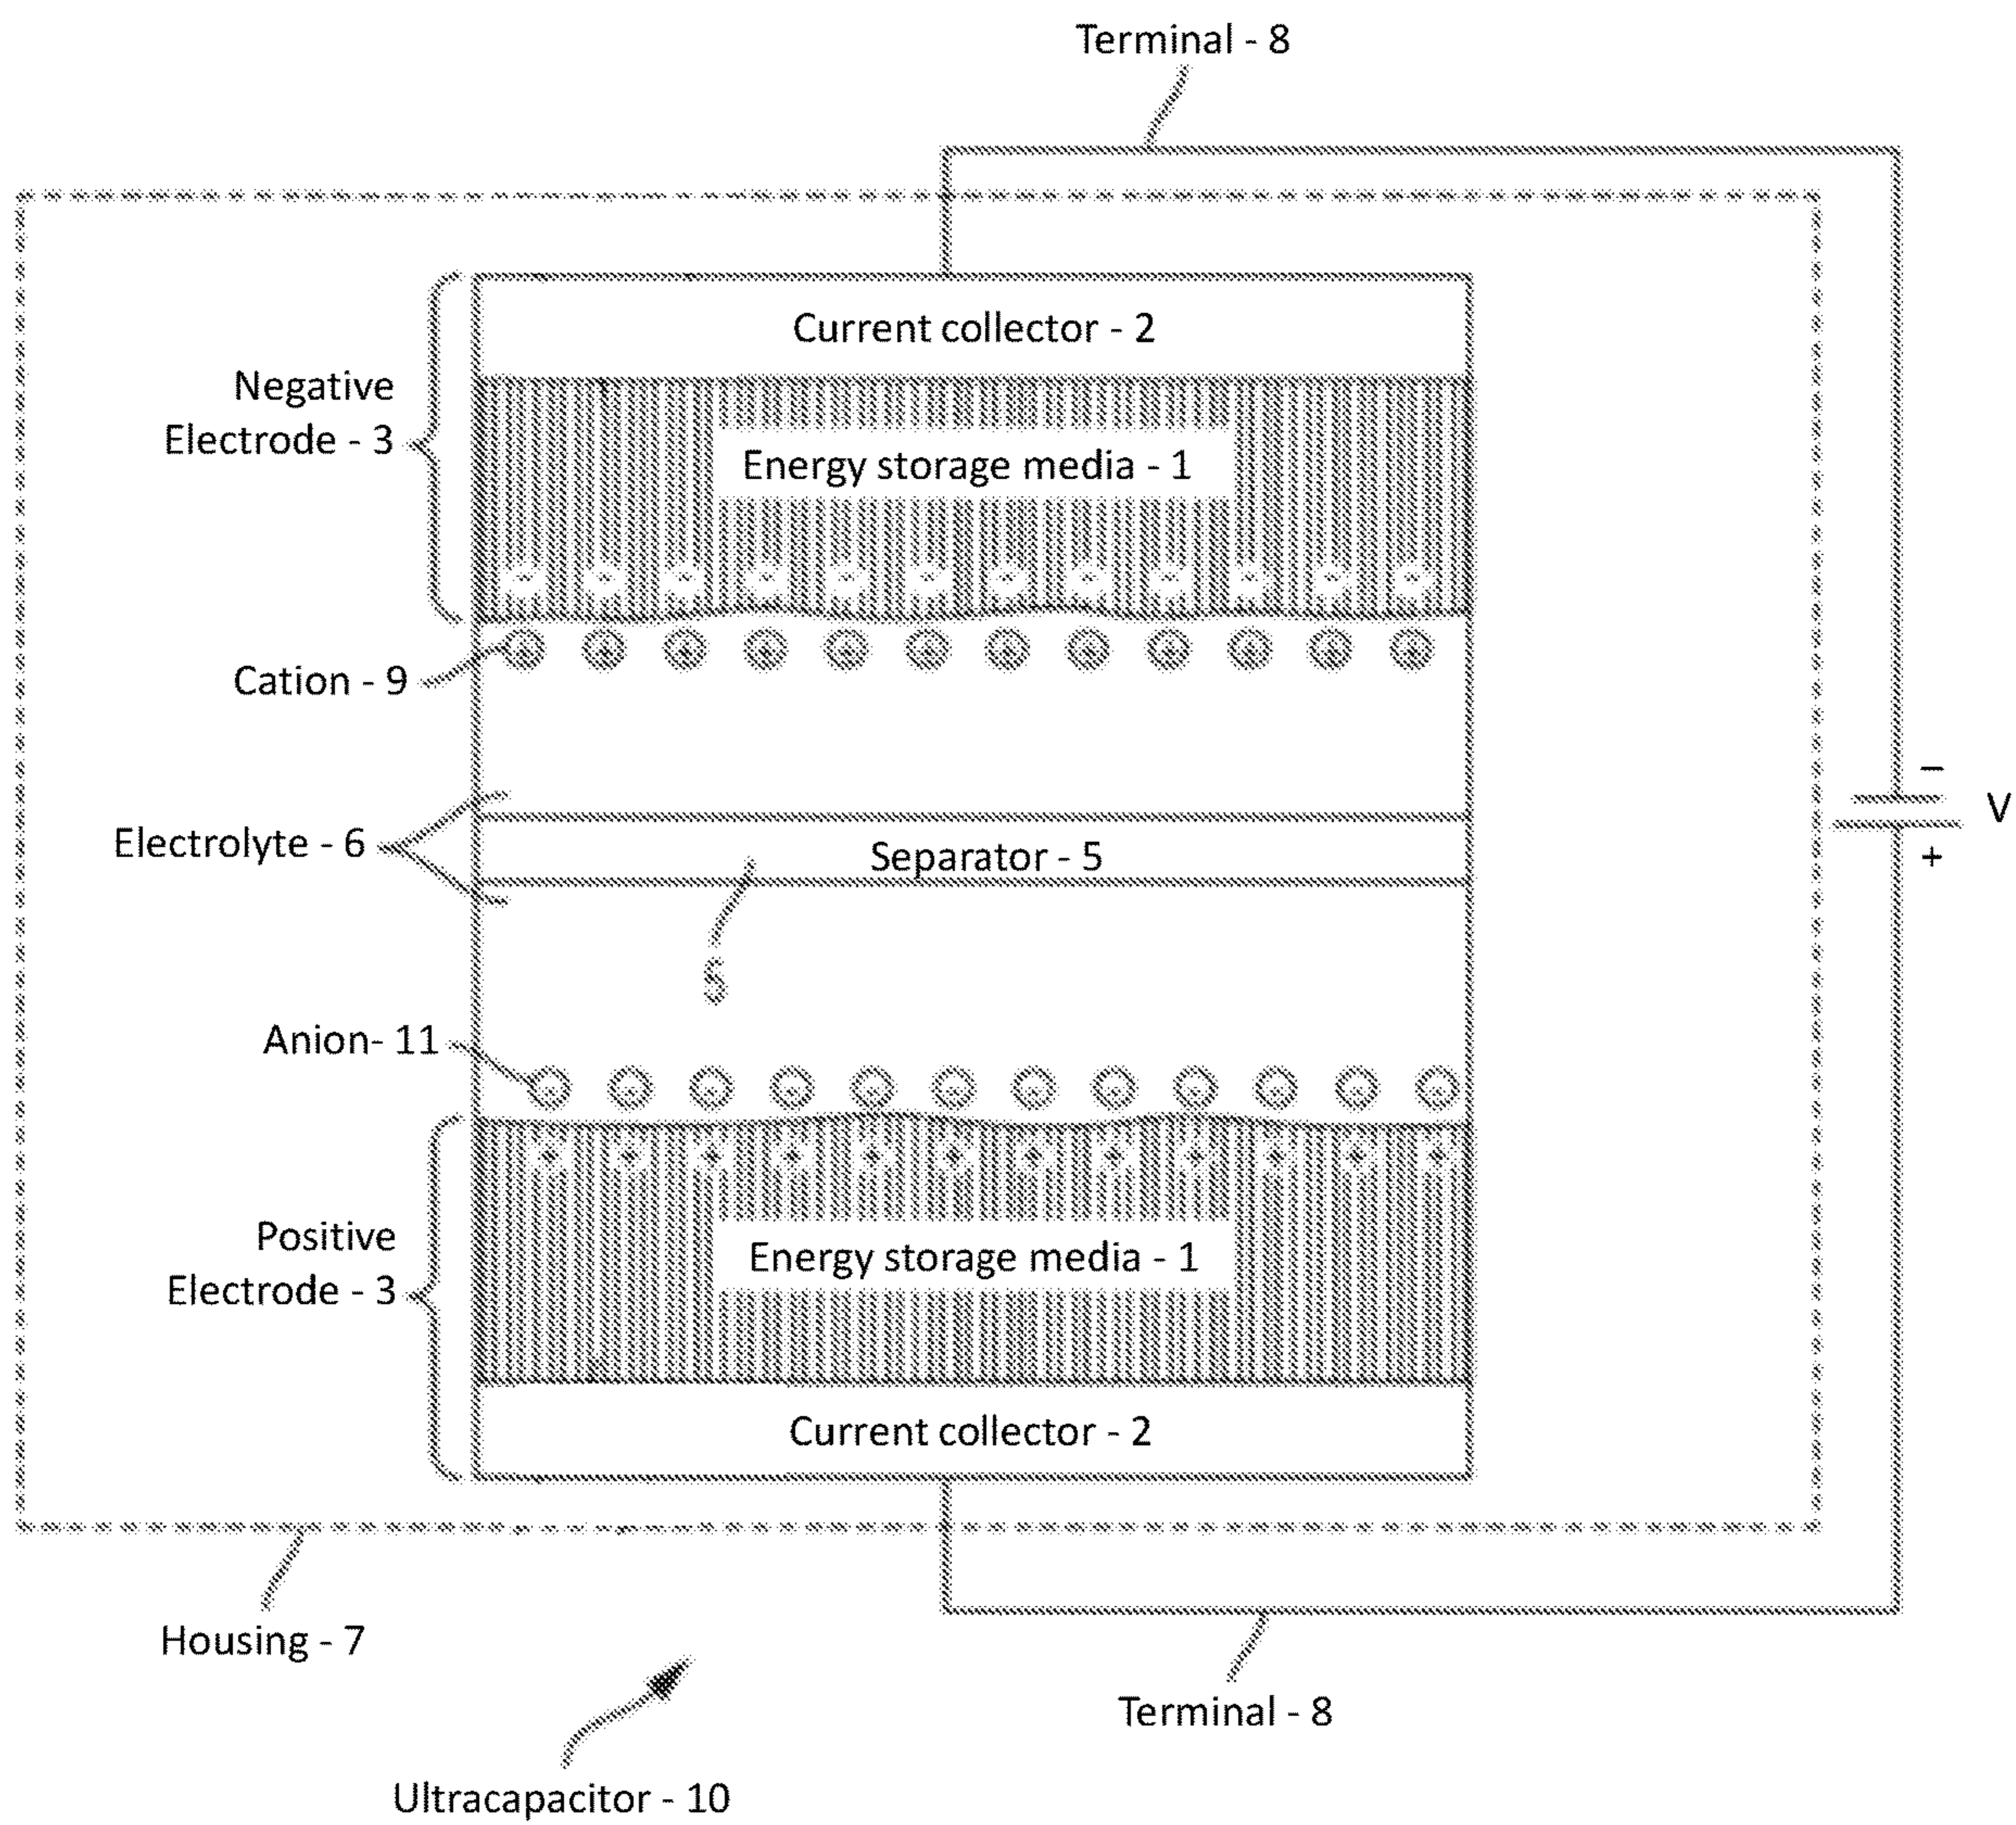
Terminal - 8

Current collector - 2

Negative Electrode - 3

Energy storage media - 1

Cation - 9

Electrolyte - 6

Separator - 5

5

Anion- 11

Positive Electrode - 3

Energy storage media - 1

Current collector - 2

−

V

+

Housing - 7

Terminal - 8

Ultracapacitor - 10